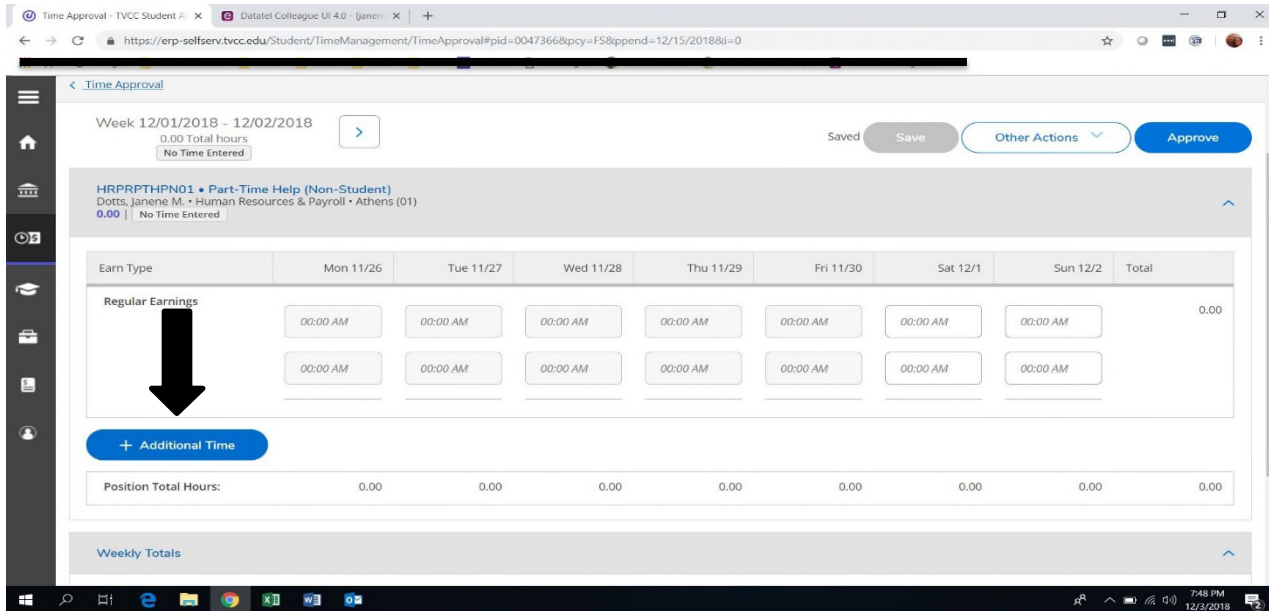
Time Approval - TVCC Student A ×
Datatel Colleague UI 4.0 - (janen ×
+

https://erp-selfserv.tvcc.edu/Student/TimeManagement/TimeApproval#pid=0047366&pcy=FS&ppend=12/15/2018&i=0

< Time Approval

Week 12/01/2018 - 12/02/2018
0.00 Total hours
No Time Entered

Saved Save Other Actions Approve

HRPRPTHPN01 • Part-Time Help (Non-Student)
Dotts, Janene M. • Human Resources & Payroll • Athens (01)
0.00 | No Time Entered

| Earn Type | Mon 11/26 | Tue 11/27 | Wed 11/28 | Thu 11/29 | Fri 11/30 | Sat 12/1 | Sun 12/2 | Total |
|---|---|---|---|---|---|---|---|---|
| Regular Earnings | 00:00 AM | 00:00 AM | 00:00 AM | 00:00 AM | 00:00 AM | 00:00 AM | 00:00 AM | 0.00 |
| | 00:00 AM | 00:00 AM | 00:00 AM | 00:00 AM | 00:00 AM | 00:00 AM | 00:00 AM | |

+ Additional Time

| Position Total Hours: | 0.00 | 0.00 | 0.00 | 0.00 | 0.00 | 0.00 | 0.00 | 0.00 |
|---|---|---|---|---|---|---|---|---|

Weekly Totals

7:48 PM
12/3/2018